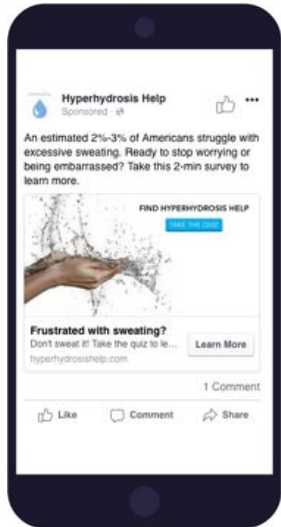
Hyperhydrosis Help
Sponsored ·

An estimated 2%-3% of Americans struggle with excessive sweating. Ready to stop worrying or being embarrassed? Take this 2-min survey to learn more.

FIND HYPERHYDROSIS HELP
TAKE THE QUIZ

Frustrated with sweating?
Don't sweat it! Take the quiz to le...
hyperhydrosishelp.com

Learn More

1 Comment

Like
Comment
Share